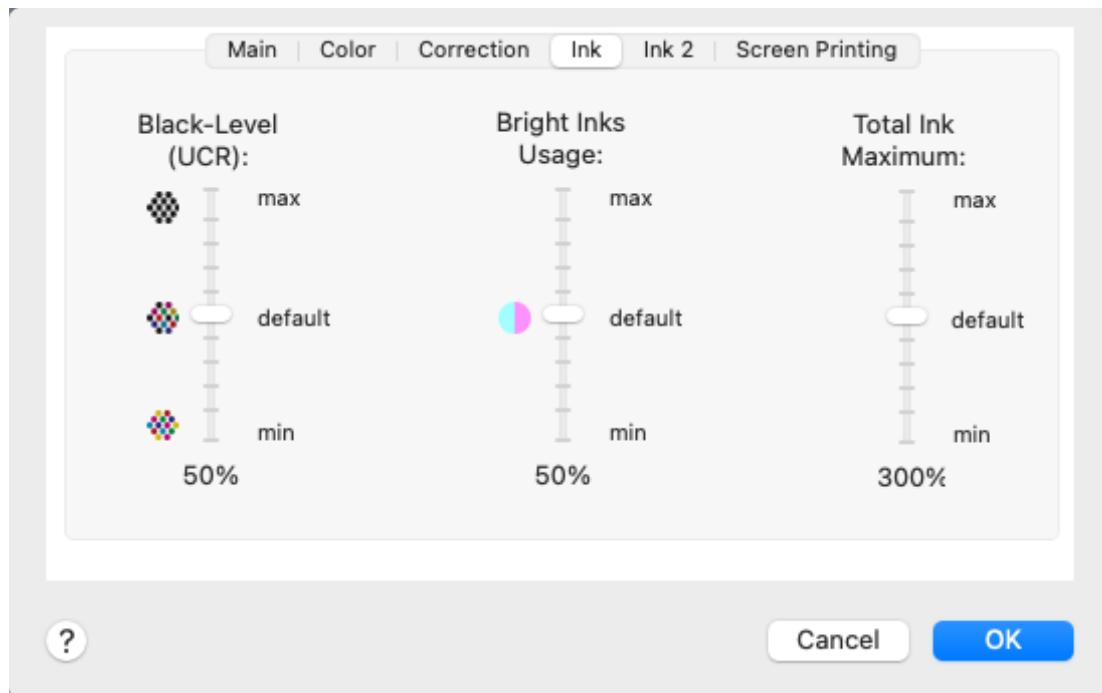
Main | Color | Correction | Ink | Ink 2 | Screen Printing

Black-Level (UCR):

max

default

min

50%

Bright Inks Usage:

max

default

min

50%

Total Ink Maximum:

max

default

min

300%

?

Cancel

OK